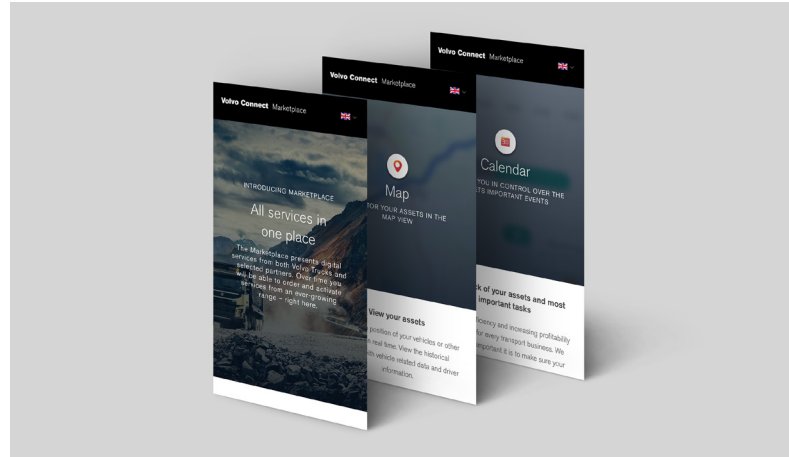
Volvo Connect Marketplace

INTRODUCING MARKETPLACE

All services in one place

The Marketplace presents digital services from both Volvo Trucks and selected partners. Over time you will be able to order and activate services from an ever-growing range – right here.

Volvo Connect Marketplace

Map

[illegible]TOR YOUR ASSETS IN THE MAP VIEW

View your assets

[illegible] position of your vehicles or other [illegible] in real time. View the historical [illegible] with vehicle related data and driver information.

Volvo Connect Marketplace

Calendar

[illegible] YOU IN CONTROL OVER THE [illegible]TS IMPORTANT EVENTS

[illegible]ck of your assets and most important tasks

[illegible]iciency and increasing profitability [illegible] for every transport business. We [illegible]portant it is to make sure your